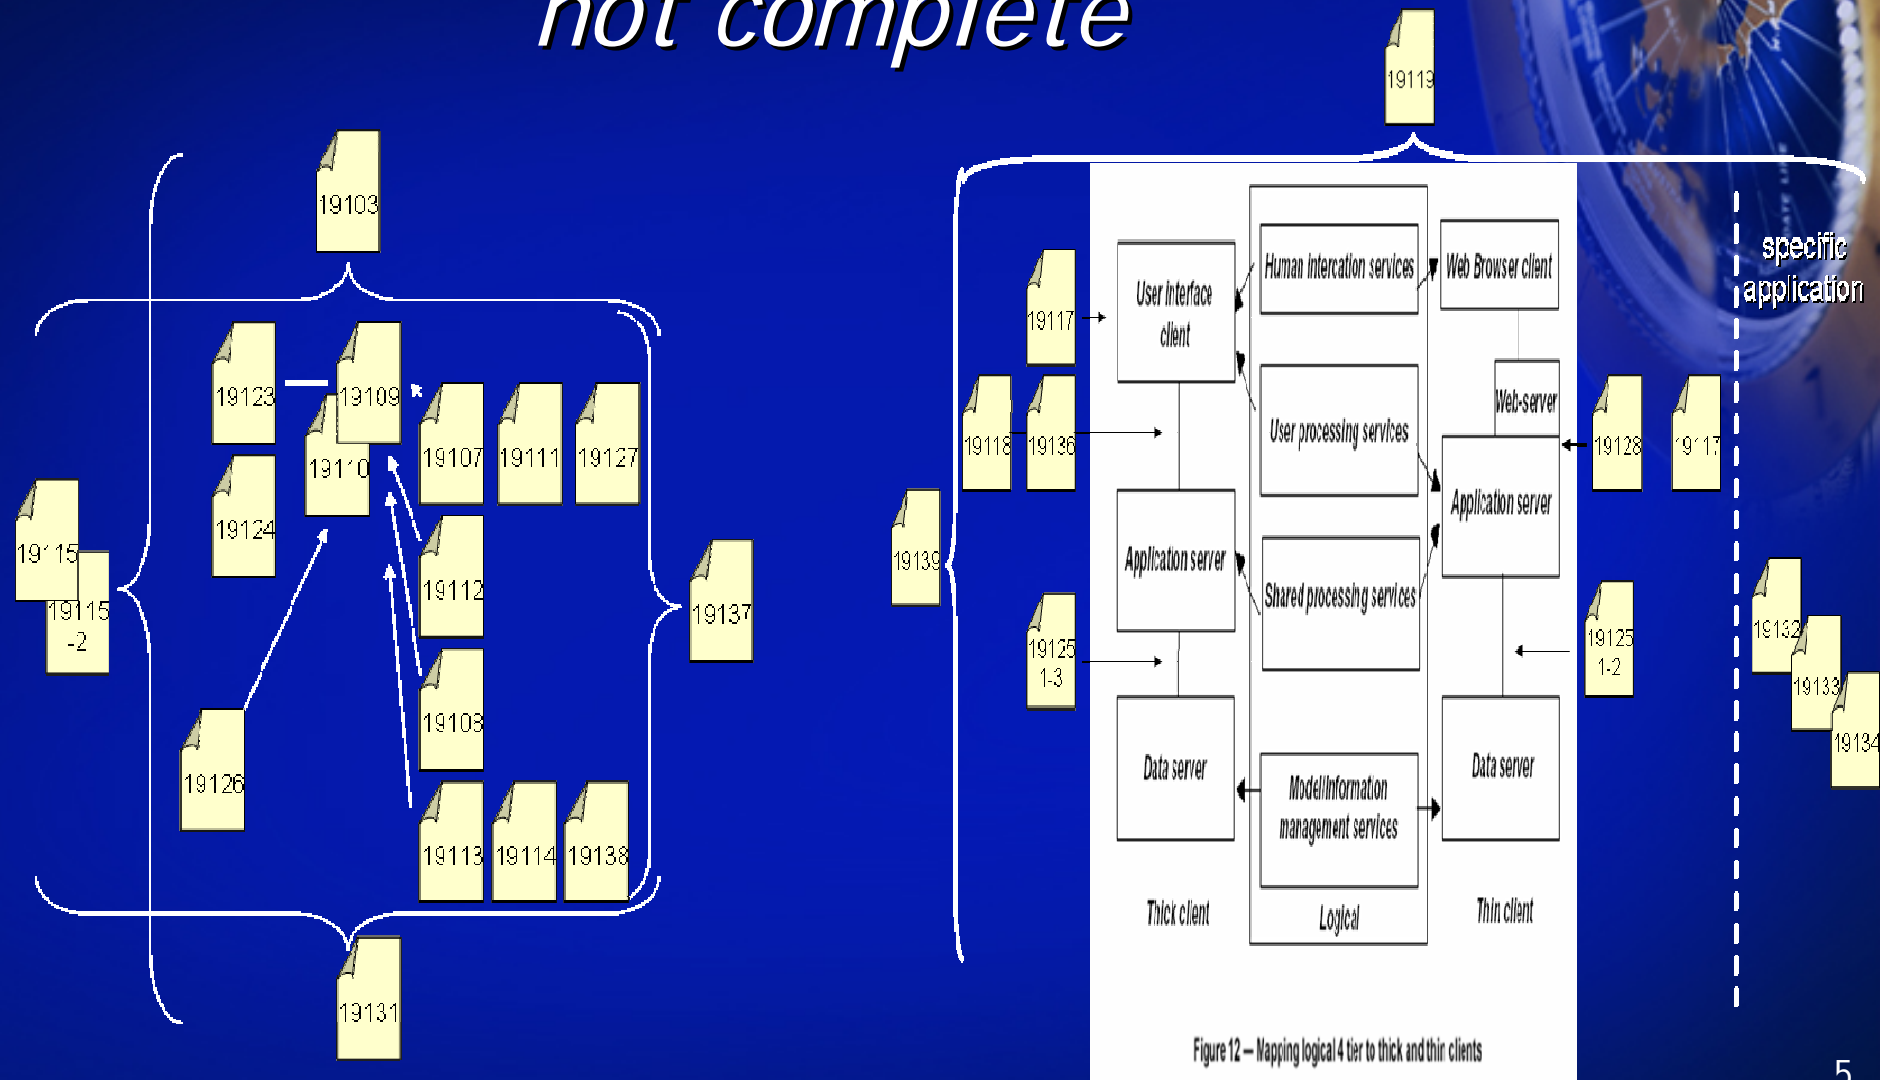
not complete

19103

19123

19109

19110

19107

19111

19127

19124

19115

19115 -2

19112

19137

19126

19108

19113

19114

19138

19131

19119

19117

User interface client

Human interaction services

Web Browser client

specific application

19118

19136

User processing services

Web-server

19128

19117

Application server

19139

Application server

Shared processing services

19125 1-3

19125 1-2

19132

19133

19134

Data server

Model/information management services

Data server

Thick client

Logical

Thin client

Figure 12 – Mapping logical 4 tier to thick and thin clients

5